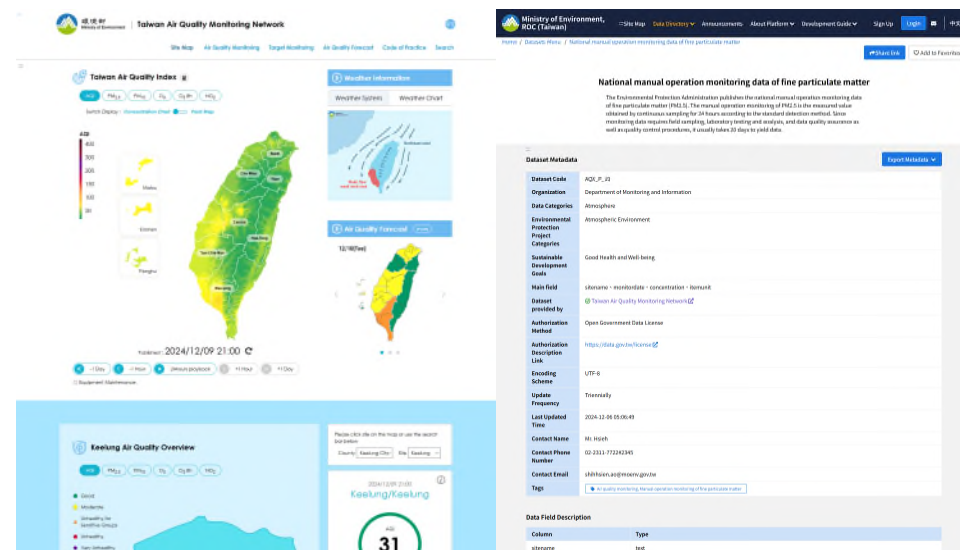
環境部 Ministry of Environment | Taiwan Air Quality Monitoring Network

Site Map | Air Quality Monitoring | Target Monitoring | Air Quality Forecast | Code of Practice | Search

Taiwan Air Quality Index

AQI | $PM_{2.5}$ | $PM_{10}$ | $O_3$ | $O_3$ 8hr | $NO_2$

Switch Display : Concentration Chart | Heat Map

AQI
400
300
200
150
100
50

Matsu
Kinmen
Penghu

Published : 2024/12/09 21:00

-1 Day | -1 Hour | 24hours playback | +1 Hour | +1 Day

Equipment Maintenance

Weather Information

Weather System | Weather Chart

Air Quality Forecast

12/10(Tue)

Keelung Air Quality Overview

AQI | $PM_{2.5}$ | $PM_{10}$ | $O_3$ | $O_3$ 8hr | $NO_2$

Good
Moderate
Unhealthy for Sensitive Groups
Unhealthy
Very Unhealthy

Please click site on the map or use the search bar below

County Keelung City | Site Keelung

2024/12/09 21:00
Keelung/Keelung
AQI
31

Ministry of Environment, ROC (Taiwan)

Site Map | Data Directory | Announcements | About Platform | Development Guide | Sign Up | Login | 中文

Home / Datasets Menu / National manual operation monitoring data of fine particulate matter

Share link | Add to Favorites

National manual operation monitoring data of fine particulate matter

The Environmental Protection Administration publishes the national manual operation monitoring data of fine particulate matter (PM2.5). The manual operation monitoring of PM2.5 is the measured value obtained by continuous sampling for 24 hours according to the standard detection method. Since monitoring data requires field sampling, laboratory testing and analysis, and data quality assurance as well as quality control procedures, it usually takes 20 days to yield data.

Dataset Metadata

Export Metadata

| | |
|---|---|
| Dataset Code | AQX_P_33 |
| Organization | Department of Monitoring and Information |
| Data Categories | Atmosphere |
| Environmental Protection Project Categories | Atmospheric Environment |
| Sustainable Development Goals | Good Health and Well-being |
| Main field | sitename、monitordate、concentration、itemunit |
| Dataset provided by | Taiwan Air Quality Monitoring Network |
| Authorization Method | Open Government Data License |
| Authorization Description Link | https://data.gov.tw/license |
| Encoding Scheme | UTF-8 |
| Update Frequency | Triennially |
| Last Updated Time | 2024-12-06 05:06:49 |
| Contact Name | Mr. Hsieh |
| Contact Phone Number | 02-2311-7722#2345 |
| Contact Email | shihhsien.so@moenv.gov.tw |
| Tags | Air quality monitoring, Manual operation monitoring of fine particulate matter |

Data Field Description

| Column | Type |
|---|---|
| sitename | text |